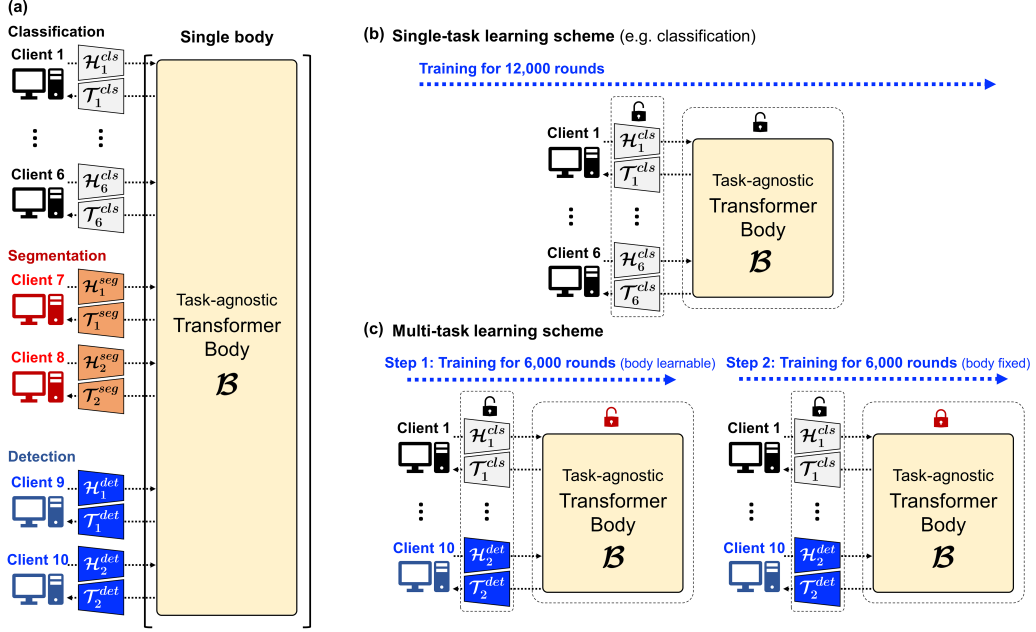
(a)

Classification

Single body

Client 1 $\mathcal{H}_1^{cls}$ $\mathcal{T}_1^{cls}$

⋮ ⋮

Client 6 $\mathcal{H}_6^{cls}$ $\mathcal{T}_6^{cls}$

Segmentation

Client 7 $\mathcal{H}_1^{seg}$ $\mathcal{T}_1^{seg}$

Client 8 $\mathcal{H}_2^{seg}$ $\mathcal{T}_2^{seg}$

Detection

Client 9 $\mathcal{H}_1^{det}$ $\mathcal{T}_1^{det}$

Client 10 $\mathcal{H}_2^{det}$ $\mathcal{T}_2^{det}$

Task-agnostic Transformer Body $\mathcal{B}$

(b) Single-task learning scheme (e.g. classification)

Training for 12,000 rounds

Client 1 $\mathcal{H}_1^{cls}$ $\mathcal{T}_1^{cls}$

⋮ ⋮

Client 6 $\mathcal{H}_6^{cls}$ $\mathcal{T}_6^{cls}$

Task-agnostic Transformer Body $\mathcal{B}$

(c) Multi-task learning scheme

Step 1: Training for 6,000 rounds (body learnable)

Client 1 $\mathcal{H}_1^{cls}$ $\mathcal{T}_1^{cls}$

⋮ ⋮

Client 10 $\mathcal{H}_2^{det}$ $\mathcal{T}_2^{det}$

Task-agnostic Transformer Body $\mathcal{B}$

Step 2: Training for 6,000 rounds (body fixed)

Client 1 $\mathcal{H}_1^{cls}$ $\mathcal{T}_1^{cls}$

⋮ ⋮

Client 10 $\mathcal{H}_2^{det}$ $\mathcal{T}_2^{det}$

Task-agnostic Transformer Body $\mathcal{B}$